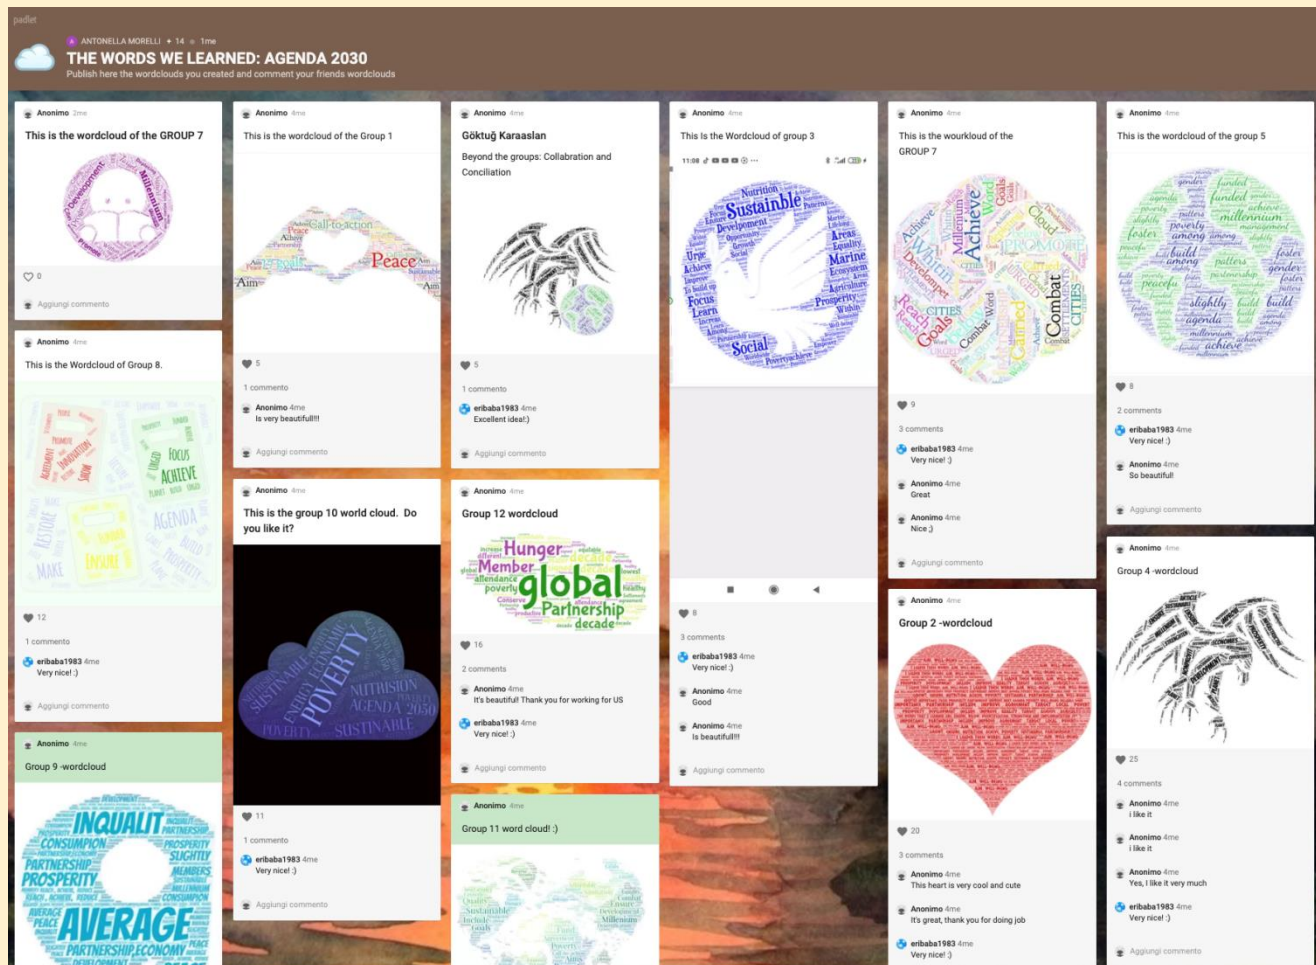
padlet

ANTONELLA MORELLI + 14 • 1me

THE WORDS WE LEARNED: AGENDA 2030

Publish here the wordclouds you created and comment your friends wordclouds

Anonimo 2me

This is the wordcloud of the GROUP 7

Development Millennium

0

Aggiungi commento

Anonimo 4me

This is the Wordcloud of Group 8.

FOCUS ACHIEVE AGENDA ENSURE MAKE

12

1 commento

eribaba1983 4me

Very nice! :)

Aggiungi commento

Anonimo 4me

Group 9 -wordcloud

INQUALITY CONSUMPTION PARTNERSHIP PROSPERITY AVERAGE PARTNERSHIP ECONOMY

Anonimo 4me

This is the wordcloud of the Group 1

Call-to-action Peace Aim

5

1 commento

Anonimo 4me

Is very beautifull!!

Aggiungi commento

Anonimo 4me

This is the group 10 world cloud. Do you like it?

POVERTY NUTRISION AGENDA 2050 SUSTAINABLE ENERGY ECONOMIC POVERTY

11

1 commento

eribaba1983 4me

Very nice! :)

Aggiungi commento

Anonimo 4me

Göktuğ Karaaslan

Beyond the groups: Collabration and Conciliation

5

1 commento

eribaba1983 4me

Excellent idea!:)

Aggiungi commento

Anonimo 4me

Group 12 wordcloud

Hunger Member global Partnership decade

16

2 comments

Anonimo 4me

It's beautiful! Thank you for working for US

eribaba1983 4me

Very nice! :)

Aggiungi commento

Anonimo 4me

Group 11 word cloud! :)

Anonimo 4me

This Is the Wordcloud of group 3

11:08

Sustainble Development Nutrition Areas Marine Focus Learn Social Prosperity

8

3 comments

eribaba1983 4me

Very nice! :)

Anonimo 4me

Good

Anonimo 4me

Is beautifull!!!

Aggiungi commento

Anonimo 4me

This is the wourkloud of the GROUP 7

Achieve Millennium PROMOTE Combat CITIES Goals Reach

9

3 comments

eribaba1983 4me

Very nice! :)

Anonimo 4me

Great

Anonimo 4me

Nice ;)

Aggiungi commento

Anonimo 4me

Group 2 -wordcloud

20

3 comments

Anonimo 4me

This heart is very cool and cute

Anonimo 4me

It's great, thank you for doing job

eribaba1983 4me

Very nice! :)

Anonimo 4me

This is the wordcloud of the group 5

funded millennium poverty build among slightly agenda achieve gender foster peaceful

8

2 comments

eribaba1983 4me

Very nice! :)

Anonimo 4me

So beautiful!

Aggiungi commento

Anonimo 4me

Group 4 -wordcloud

25

4 comments

Anonimo 4me

i like it

Anonimo 4me

i like it

Anonimo 4me

Yes, I like it very much

eribaba1983 4me

Very nice! :)

Aggiungi commento